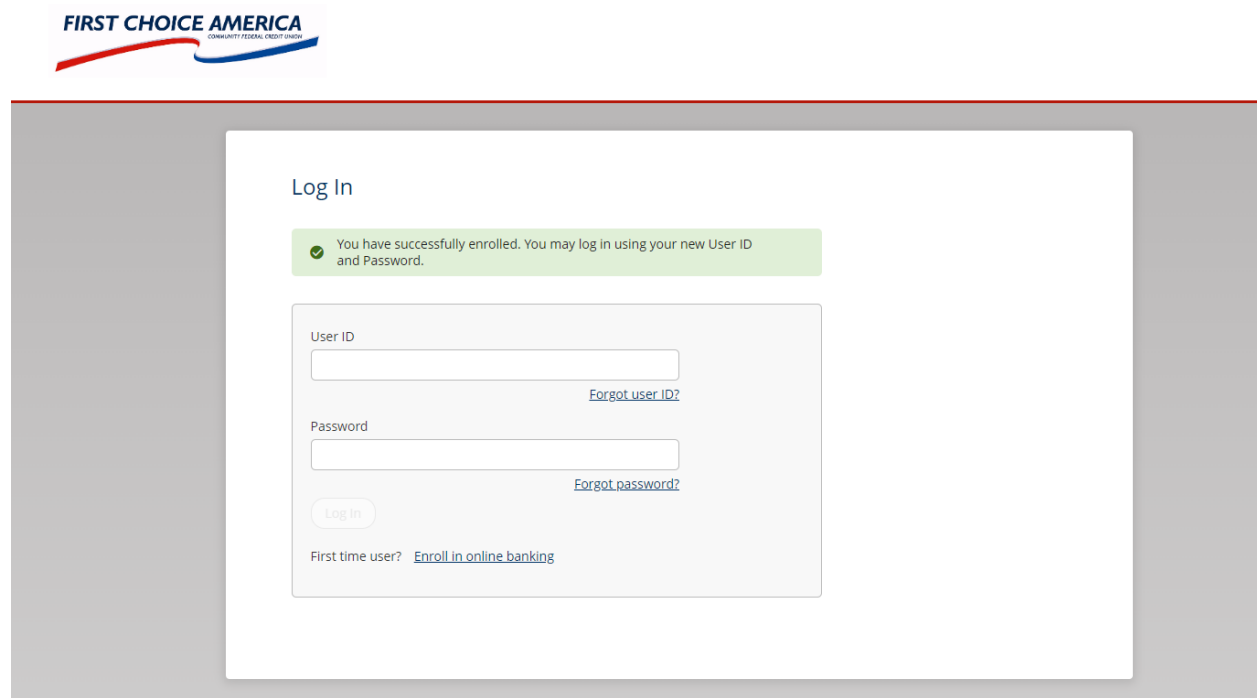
FIRST CHOICE AMERICA
COMMUNITY FEDERAL CREDIT UNION

Log In

You have successfully enrolled. You may log in using your new User ID and Password.

User ID

Forgot user ID?

Password

Forgot password?

Log In

First time user? Enroll in online banking